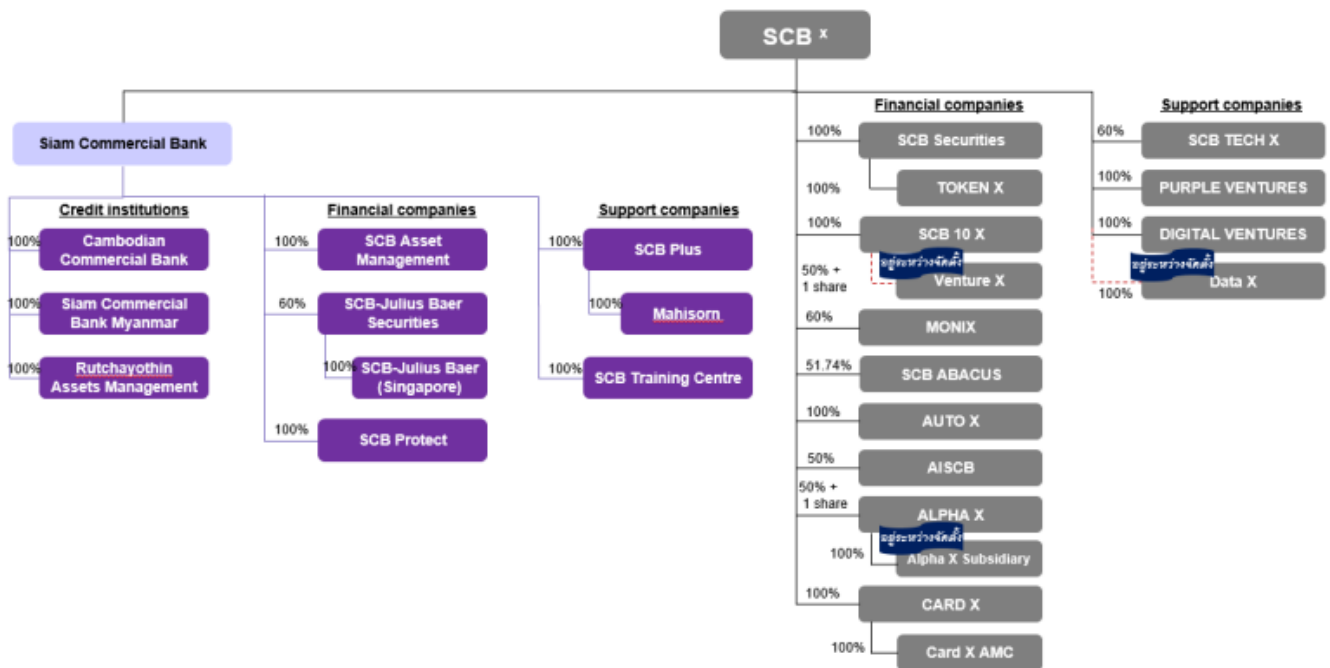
SCB X

Siam Commercial Bank

Credit institutions

100% Cambodian Commercial Bank

100% Siam Commercial Bank Myanmar

100% Rutchayothin Assets Management

Financial companies

100% SCB Asset Management

60% SCB-Julius Baer Securities

100% SCB-Julius Baer (Singapore)

100% SCB Protect

Support companies

100% SCB Plus

100% Mahisorn

100% SCB Training Centre

Financial companies

100% SCB Securities

100% TOKEN X

100% SCB 10 X

50% + 1 share Venture X

อยู่ระหว่างจัดตั้ง

60% MONIX

51.74% SCB ABACUS

100% AUTO X

50% AISCB

50% + 1 share ALPHA X

100% Alpha X Subsidiary

อยู่ระหว่างจัดตั้ง

100% CARD X

100% Card X AMC

Support companies

60% SCB TECH X

100% PURPLE VENTURES

100% DIGITAL VENTURES

100% Data X

อยู่ระหว่างจัดตั้ง